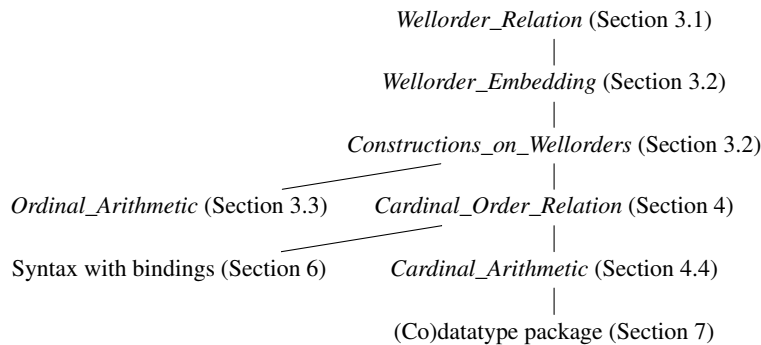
Wellorder_Relation (Section 3.1)

Wellorder_Embedding (Section 3.2)

Constructions_on_Wellorders (Section 3.2)

Ordinal_Arithmetic (Section 3.3)

Cardinal_Order_Relation (Section 4)

Syntax with bindings (Section 6)

Cardinal_Arithmetic (Section 4.4)

(Co)datatype package (Section 7)